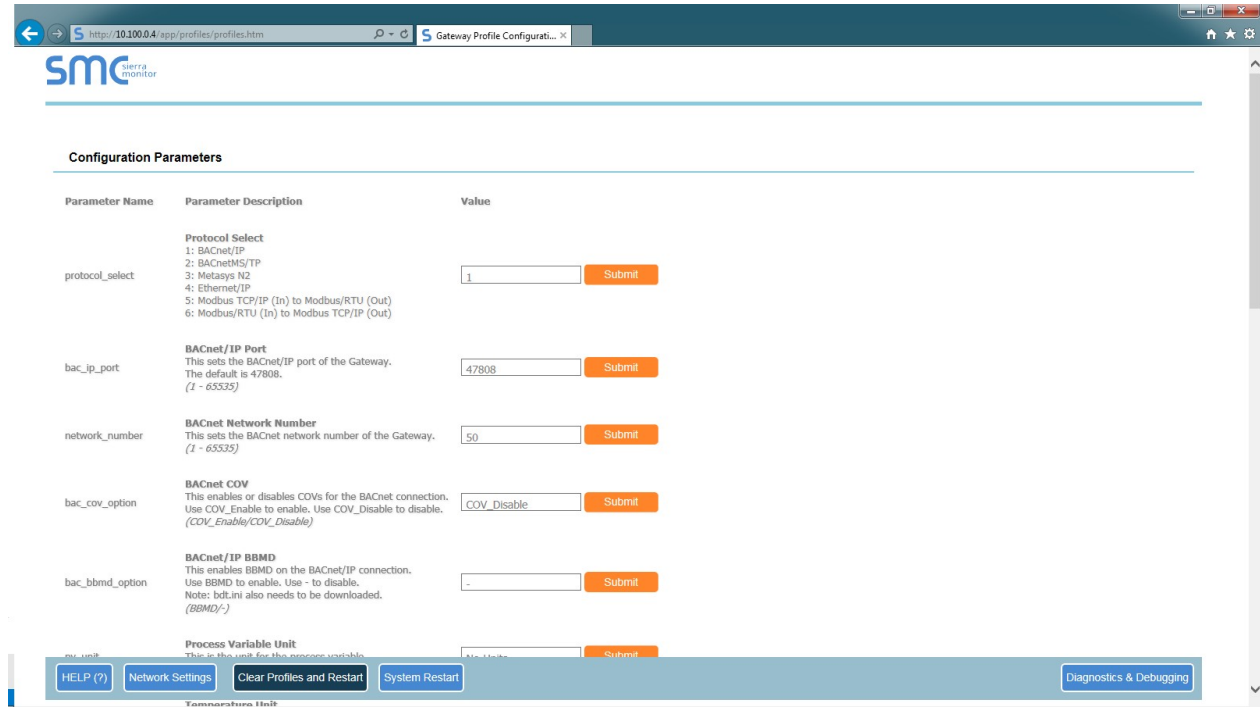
http://10.100.0.4/app/profiles/profiles.htm
Gateway Profile Configurati...

smc sierra monitor

Configuration Parameters

| Parameter Name | Parameter Description | Value |
|---|---|---|
| protocol_select | **Protocol Select** 1: BACnet/IP 2: BACnetMS/TP 3: Metasys N2 4: Ethernet/IP 5: Modbus TCP/IP (In) to Modbus/RTU (Out) 6: Modbus/RTU (In) to Modbus TCP/IP (Out) | 1 Submit |
| bac_ip_port | **BACnet/IP Port** This sets the BACnet/IP port of the Gateway. The default is 47808. *(1 - 65535)* | 47808 Submit |
| network_number | **BACnet Network Number** This sets the BACnet network number of the Gateway. *(1 - 65535)* | 50 Submit |
| bac_cov_option | **BACnet COV** This enables or disables COVs for the BACnet connection. Use COV_Enable to enable. Use COV_Disable to disable. *(COV_Enable/COV_Disable)* | COV_Disable Submit |
| bac_bbmd_option | **BACnet/IP BBMD** This enables BBMD on the BACnet/IP connection. Use BBMD to enable. Use - to disable. Note: bdt.ini also needs to be downloaded. *(BBMD/-)* | - Submit |
| pv_unit | **Process Variable Unit** This is the unit for the process variable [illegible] | No Units Submit |

Temperature Unit

HELP (?) Network Settings Clear Profiles and Restart System Restart Diagnostics & Debugging